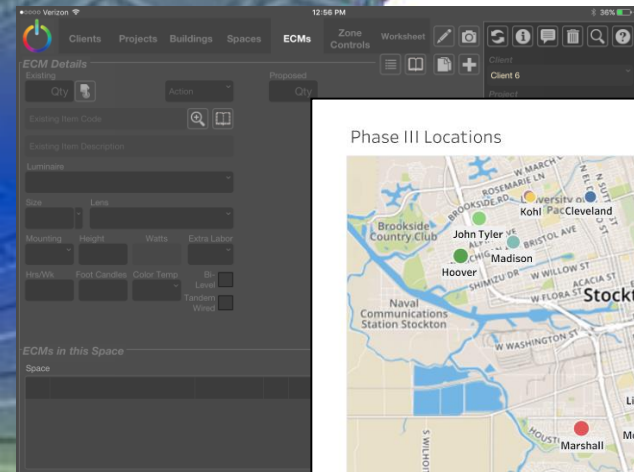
••••○ Verizon
12:56 PM
36%

Clients
Projects
Buildings
Spaces
ECMs
Zone Controls
Worksheet

Client
Client 6
Project

ECM Details
Existing
Qty
Action
Proposed
Qty
Existing Item Code
Existing Item Description
Luminaire
Size
Lens
Mounting
Height
Watts
Extra Labor
Hrs/Wk
Foot Candles
Color Temp
Bi-Level
Tandem Wired

ECMs in this Space
Space

Phase III Locations

W MARCH
ROSEMARIE LN
BROOKSIDE RD
Kohl
versity o
Pac
Cleveland
N SUTTER ST
Brookside Country Club
John Tyler
BRISTOL AVE
Madison
Hoover
SHIMIZU DR
W WILLOW ST
ACACIA ST
W FLORA ST
Stockt
Naval Communications Station Stockton
W WASHINGTON ST
S WILHO
HOUSTON
Marshall
Li
Mc